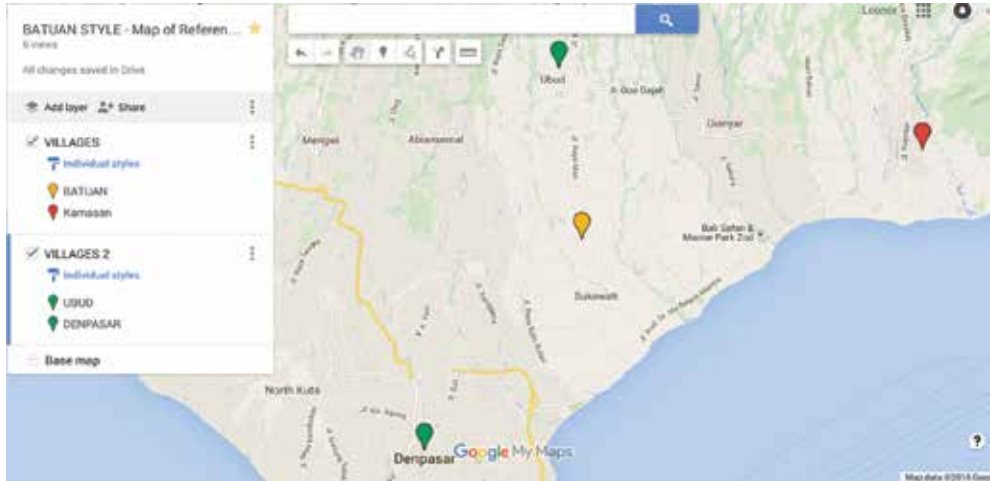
BATUAN STYLE - Map of Referen...
6 views
All changes saved in Drive

Add layer
Share

VILLAGES
Individual styles
BATUAN
Kamasan

VILLAGES 2
Individual styles
UBUD
DENPASAR

Base map

Ubud
Jl. Goa Gajah
Gianyar
Mengwi
Abiansemal
Bali Safari & Marine Park Zoo
Sukawati
North Kuta
Denpasar
Google My Maps
?
Map data ©2016 Goo